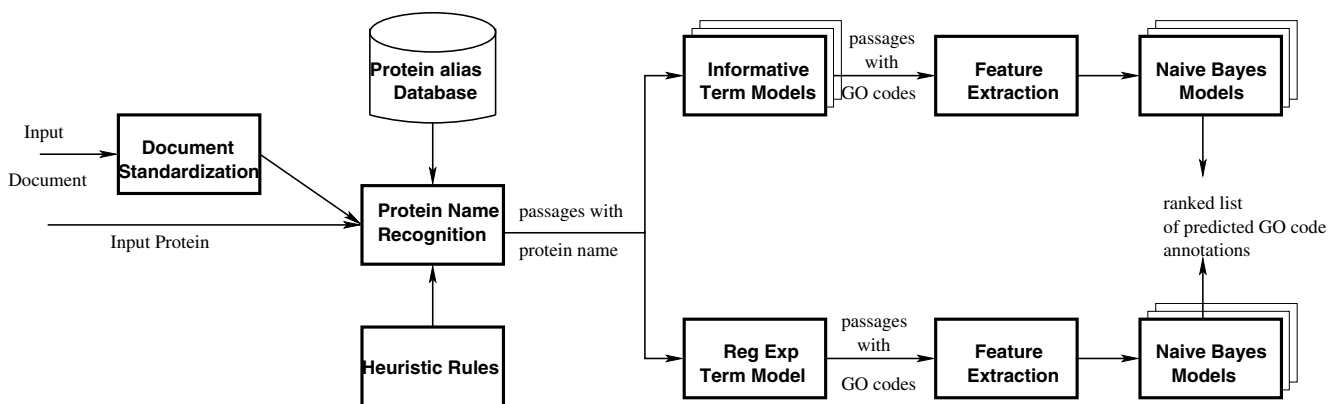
Protein alias Database

Input Document

Document Standardization

Input Protein

Protein Name Recognition

Heuristic Rules

passages with protein name

Informative Term Models

passages with GO codes

Feature Extraction

Naive Bayes Models

ranked list of predicted GO code annotations

Reg Exp Term Model

passages with GO codes

Feature Extraction

Naive Bayes Models